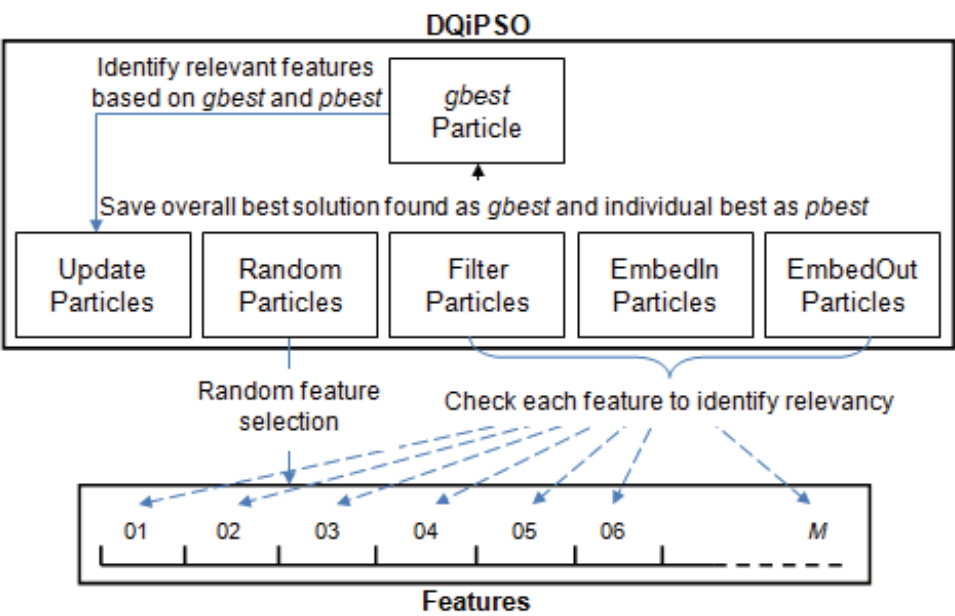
DQiPSO

Identify relevant features based on *gbest* and *pbest*

*gbest* Particle

Save overall best solution found as *gbest* and individual best as *pbest*

Update Particles

Random Particles

Filter Particles

EmbedIn Particles

EmbedOut Particles

Random feature selection

Check each feature to identify relevancy

01 02 03 04 05 06 *M*

Features